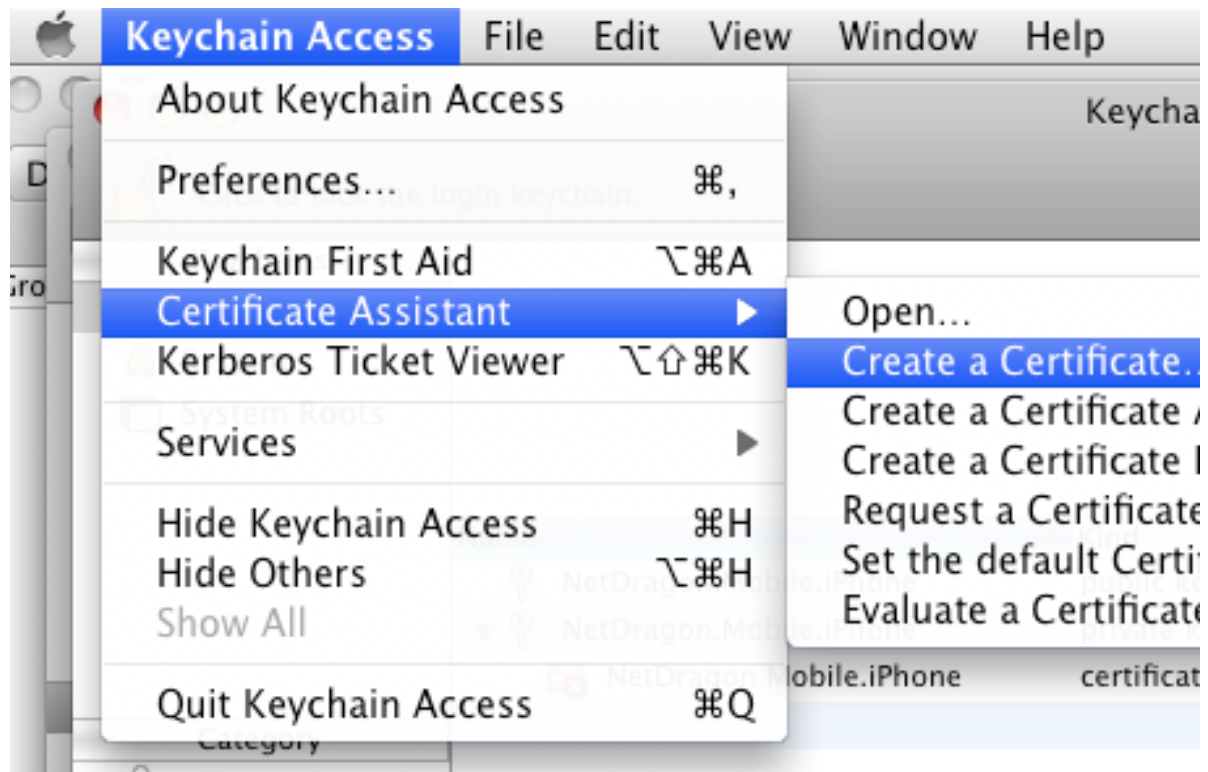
Keychain Access File Edit View Window Help

About Keychain Access

Preferences... ⌘,

Keychain First Aid ⌥⌘A
Certificate Assistant ▶
Kerberos Ticket Viewer ⌥⇧⌘K

Services ▶

Hide Keychain Access ⌘H
Hide Others ⌥⌘H
Show All

Quit Keychain Access ⌘Q

Open...
Create a Certificate...
Create a Certificate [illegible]
Create a Certificate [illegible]
Request a Certificate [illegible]
Set the default Certi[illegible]
Evaluate a Certificate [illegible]

Keycha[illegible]

D

Gro

Click to lock the login keychain.

System Roots

Name

Kind

NetDragon.Mobile.iPhone public ke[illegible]

NetDragon.Mobile.iPhone private k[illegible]

NetDragon.Mobile.iPhone certificat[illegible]

Category